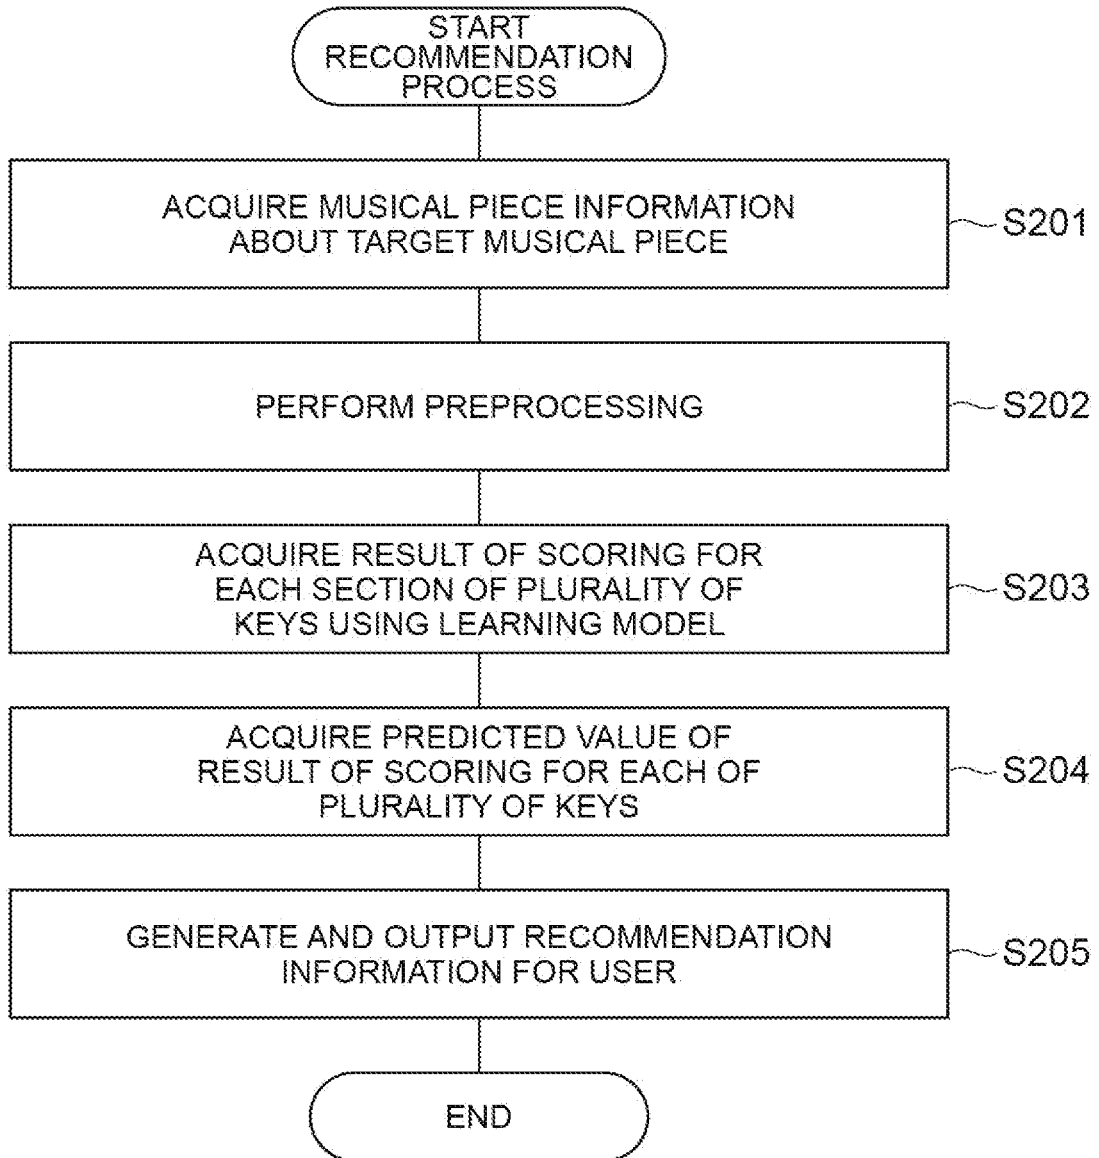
START RECOMMENDATION PROCESS

ACQUIRE MUSICAL PIECE INFORMATION ABOUT TARGET MUSICAL PIECE

S201

PERFORM PREPROCESSING

S202

ACQUIRE RESULT OF SCORING FOR EACH SECTION OF PLURALITY OF KEYS USING LEARNING MODEL

S203

ACQUIRE PREDICTED VALUE OF RESULT OF SCORING FOR EACH OF PLURALITY OF KEYS

S204

GENERATE AND OUTPUT RECOMMENDATION INFORMATION FOR USER

S205

END